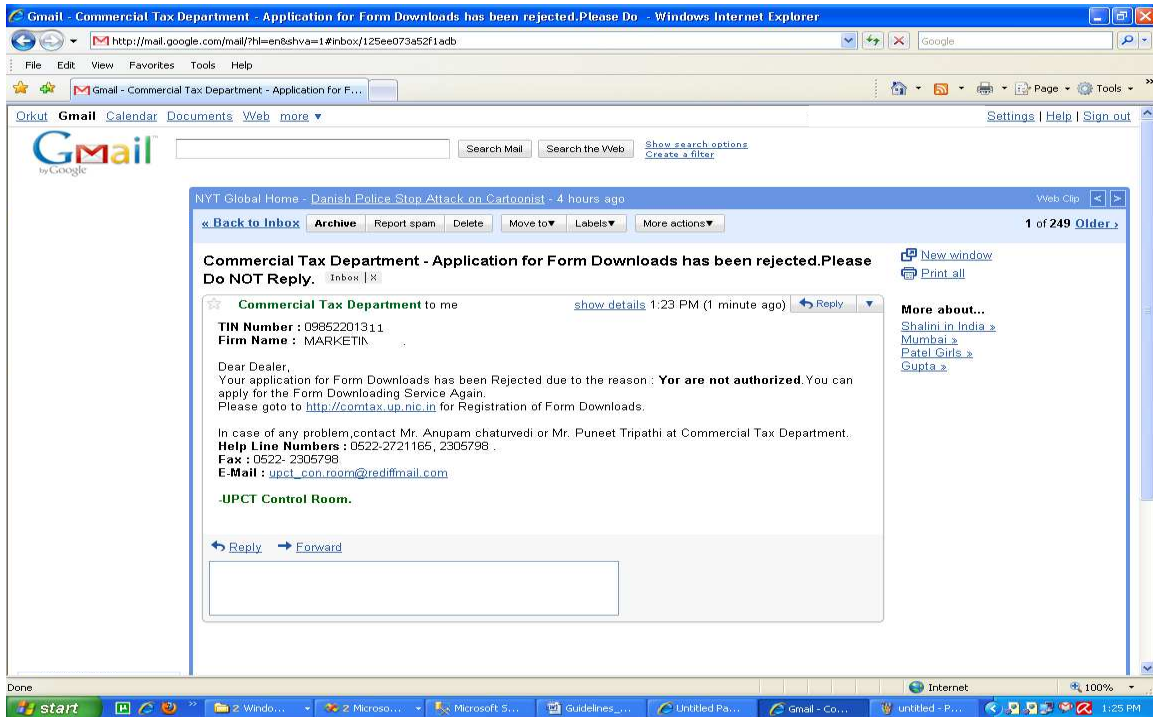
Gmail - Commercial Tax Department - Application for Form Downloads has been rejected.Please Do - Windows Internet Explorer

http://mail.google.com/mail/?hl=en&shva=1#inbox/125ee073a52f1adb

Google

File Edit View Favorites Tools Help

Gmail - Commercial Tax Department - Application for F...

Page Tools

Orkut Gmail Calendar Documents Web more ▾

Settings | Help | Sign out

Gmail by Google

Search Mail Search the Web Show search options Create a filter

NYT Global Home - Danish Police Stop Attack on Cartoonist - 4 hours ago

Web Clip

« Back to Inbox Archive Report spam Delete Move to▾ Labels▾ More actions▾

1 of 249 Older ›

Commercial Tax Department - Application for Form Downloads has been rejected.Please Do NOT Reply. Inbox | X

New window
Print all

Commercial Tax Department to me show details 1:23 PM (1 minute ago) Reply

TIN Number : 09852201311
Firm Name : MARKETIN

Dear Dealer,
Your application for Form Downloads has been Rejected due to the reason : Yor are not authorized.You can apply for the Form Downloading Service Again.
Please goto to http://comtax.up.nic.in for Registration of Form Downloads.

In case of any problem,contact Mr. Anupam chaturvedi or Mr. Puneet Tripathi at Commercial Tax Department.
Help Line Numbers : 0522-2721165, 2305798 .
Fax : 0522- 2305798
E-Mail : upct_con.room@rediffmail.com

-UPCT Control Room.

Reply Forward

More about...
Shalini in India »
Mumbai »
Patel Girls »
Gupta »

Done

Internet

100%

start

2 Windo...

2 Microso...

Microsoft S...

Guidelines_...

Untitled Pa...

Gmail - Co...

untitled - P...

1:25 PM